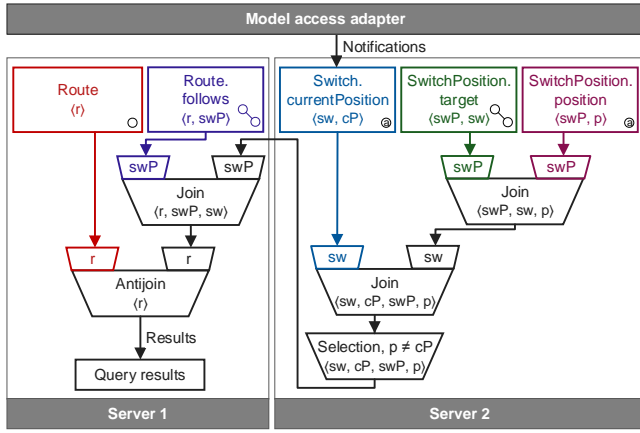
Model access adapter

Notifications

Route
⟨r⟩

Route.
follows
⟨r, swP⟩

Switch.
currentPosition
⟨sw, cP⟩

SwitchPosition.
target
⟨swP, sw⟩

SwitchPosition.
position
⟨swP, p⟩

swP

swP

Join
⟨r, swP, sw⟩

swP

swP

Join
⟨swP, sw, p⟩

r

r

Antijoin
⟨r⟩

sw

sw

Join
⟨sw, cP, swP, p⟩

Results

Selection, p ≠ cP
⟨sw, cP, swP, p⟩

Query results

Server 1

Server 2